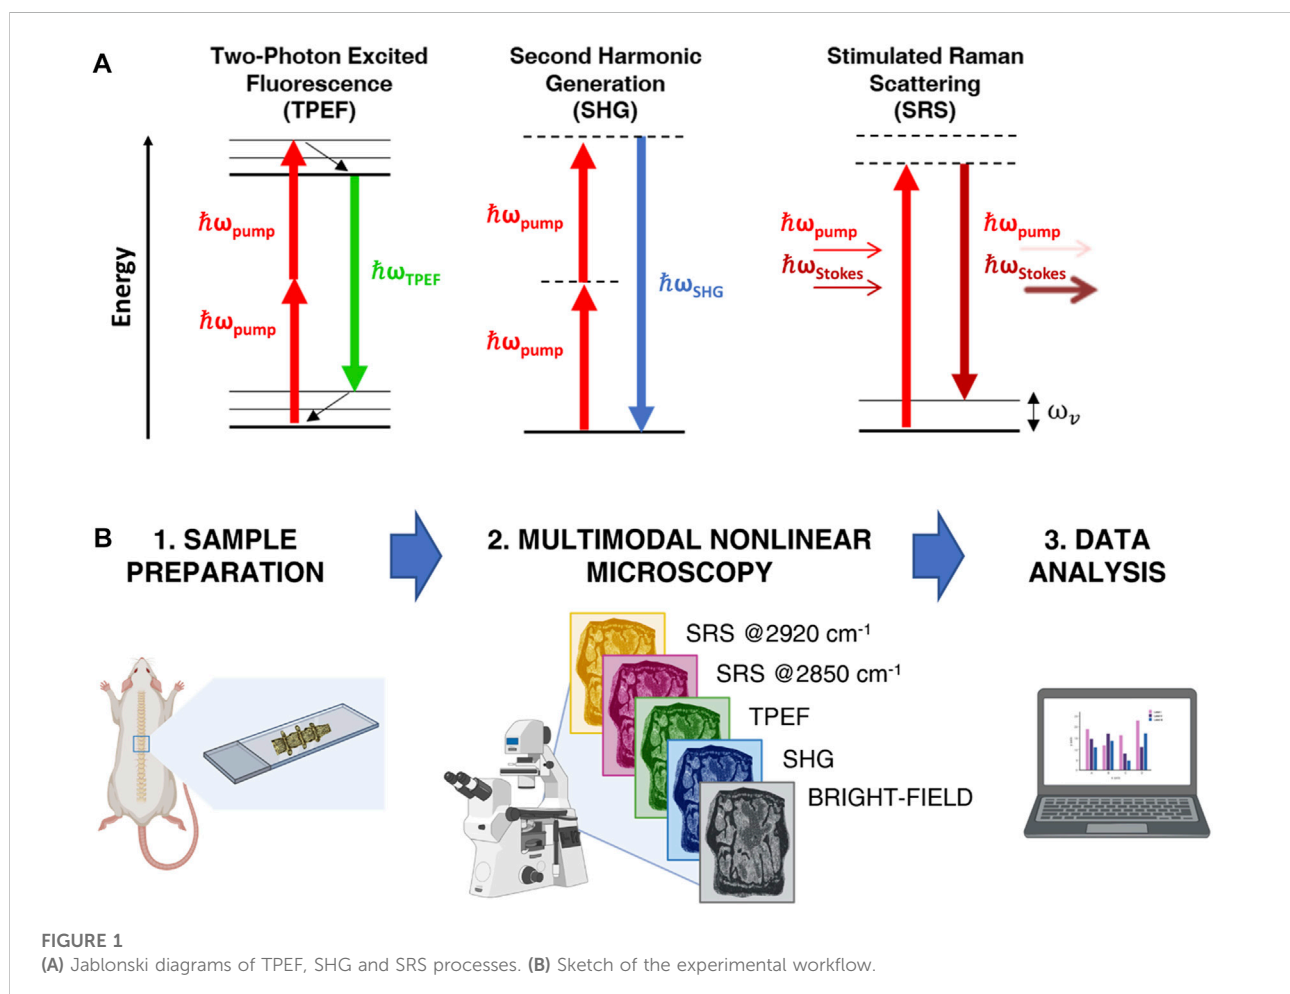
A

Two-Photon Excited Fluorescence (TPEF)

Second Harmonic Generation (SHG)

Stimulated Raman Scattering (SRS)

Energy

$\hbar\omega_{pump}$

$\hbar\omega_{pump}$

$\hbar\omega_{TPEF}$

$\hbar\omega_{pump}$

$\hbar\omega_{pump}$

$\hbar\omega_{SHG}$

$\hbar\omega_{pump}$

$\hbar\omega_{Stokes}$

$\hbar\omega_{pump}$

$\hbar\omega_{Stokes}$

$\omega_{v}$

B 1. SAMPLE PREPARATION

2. MULTIMODAL NONLINEAR MICROSCOPY

3. DATA ANALYSIS

SRS @2920 cm$^{-1}$

SRS @2850 cm$^{-1}$

TPEF

SHG

BRIGHT-FIELD

FIGURE 1
(A) Jablonski diagrams of TPEF, SHG and SRS processes. (B) Sketch of the experimental workflow.